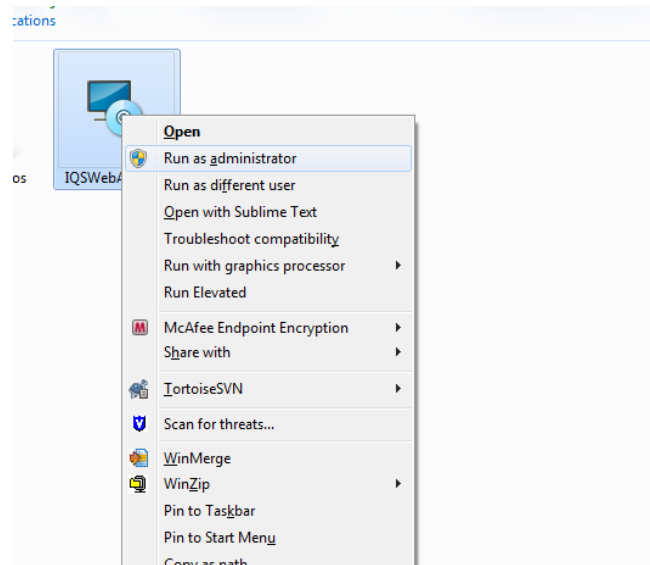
cations

os

IQSWebA

Open
Run as administrator
Run as different user
Open with Sublime Text
Troubleshoot compatibility
Run with graphics processor
Run Elevated
McAfee Endpoint Encryption
Share with
TortoiseSVN
Scan for threats...
WinMerge
WinZip
Pin to Taskbar
Pin to Start Menu
Copy as path